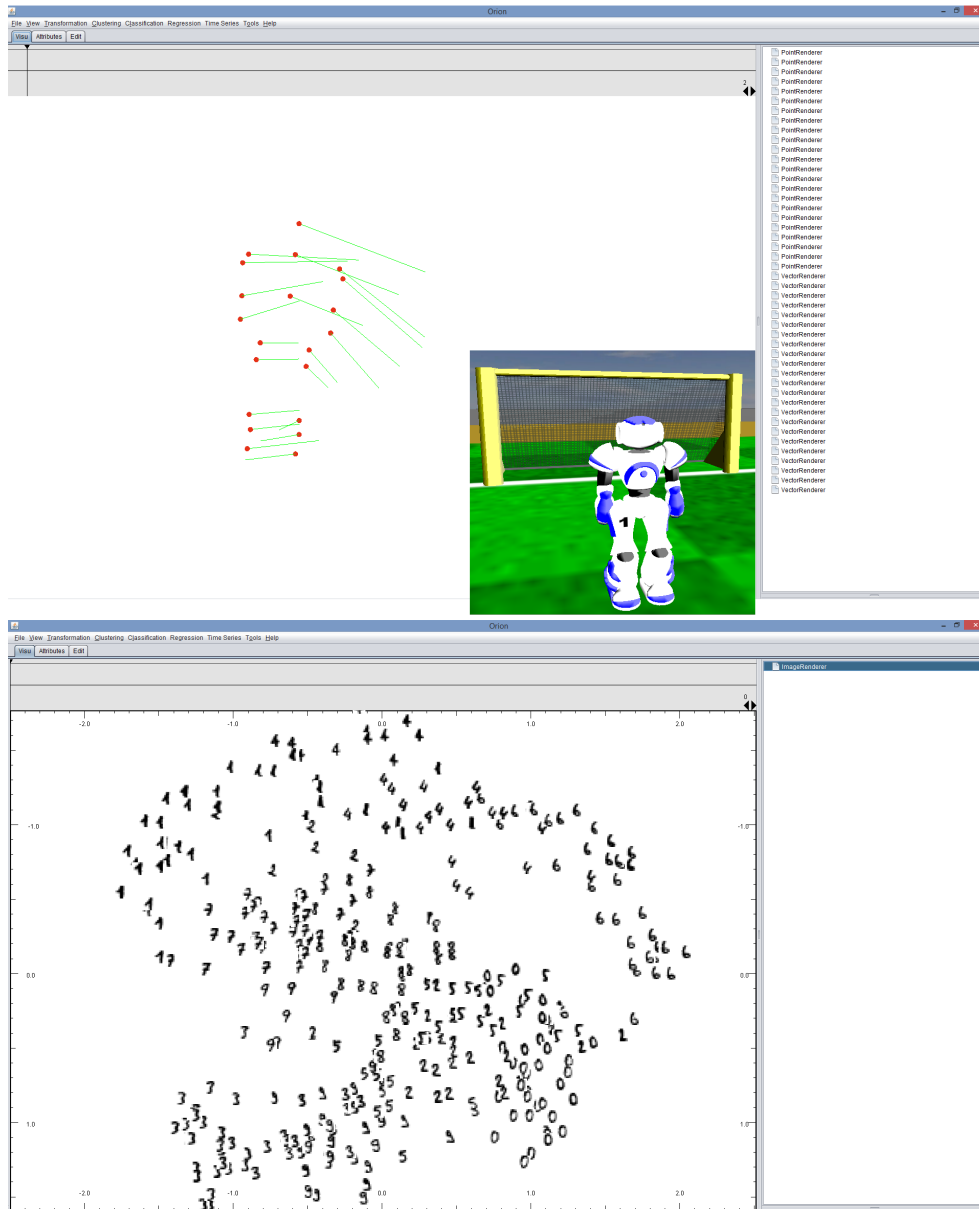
Orion

File View Transformation Clustering Classification Regression Time Series Tools Help

Visu Attributes Edit

2

PointRenderer
PointRenderer
PointRenderer
PointRenderer
PointRenderer
PointRenderer
PointRenderer
PointRenderer
PointRenderer
PointRenderer
PointRenderer
PointRenderer
PointRenderer
PointRenderer
PointRenderer
PointRenderer
PointRenderer
PointRenderer
PointRenderer
PointRenderer
PointRenderer
PointRenderer
PointRenderer
VectorRenderer
VectorRenderer
VectorRenderer
VectorRenderer
VectorRenderer
VectorRenderer
VectorRenderer
VectorRenderer
VectorRenderer
VectorRenderer
VectorRenderer
VectorRenderer
VectorRenderer
VectorRenderer
VectorRenderer
VectorRenderer
VectorRenderer
VectorRenderer
VectorRenderer
VectorRenderer
VectorRenderer
VectorRenderer
VectorRenderer

1

Orion

File View Transformation Clustering Classification Regression Time Series Tools Help

Visu Attributes Edit

0

ImageRenderer

-2.0 -1.0 0.0 1.0 2.0

-1.0 -1.0

0.0 0.0

1.0 1.0

-2.0 -1.0 0.0 1.0 2.0